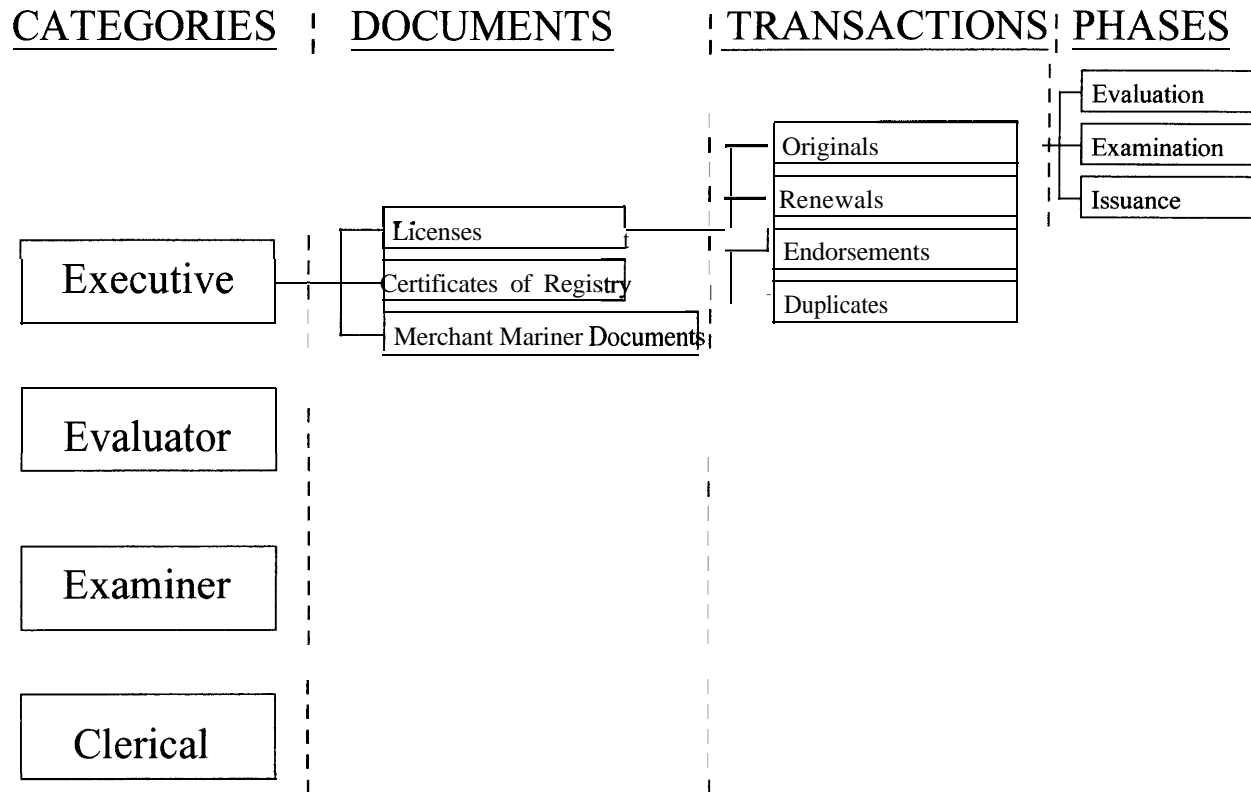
CATEGORIES

DOCUMENTS

TRANSACTIONS

PHASES

Evaluation

Examination

Issuance

Originals

Renewals

Endorsements

Duplicates

Licenses

Certificates of Registry

Merchant Mariner Documents

Executive

Evaluator

Examiner

Clerical